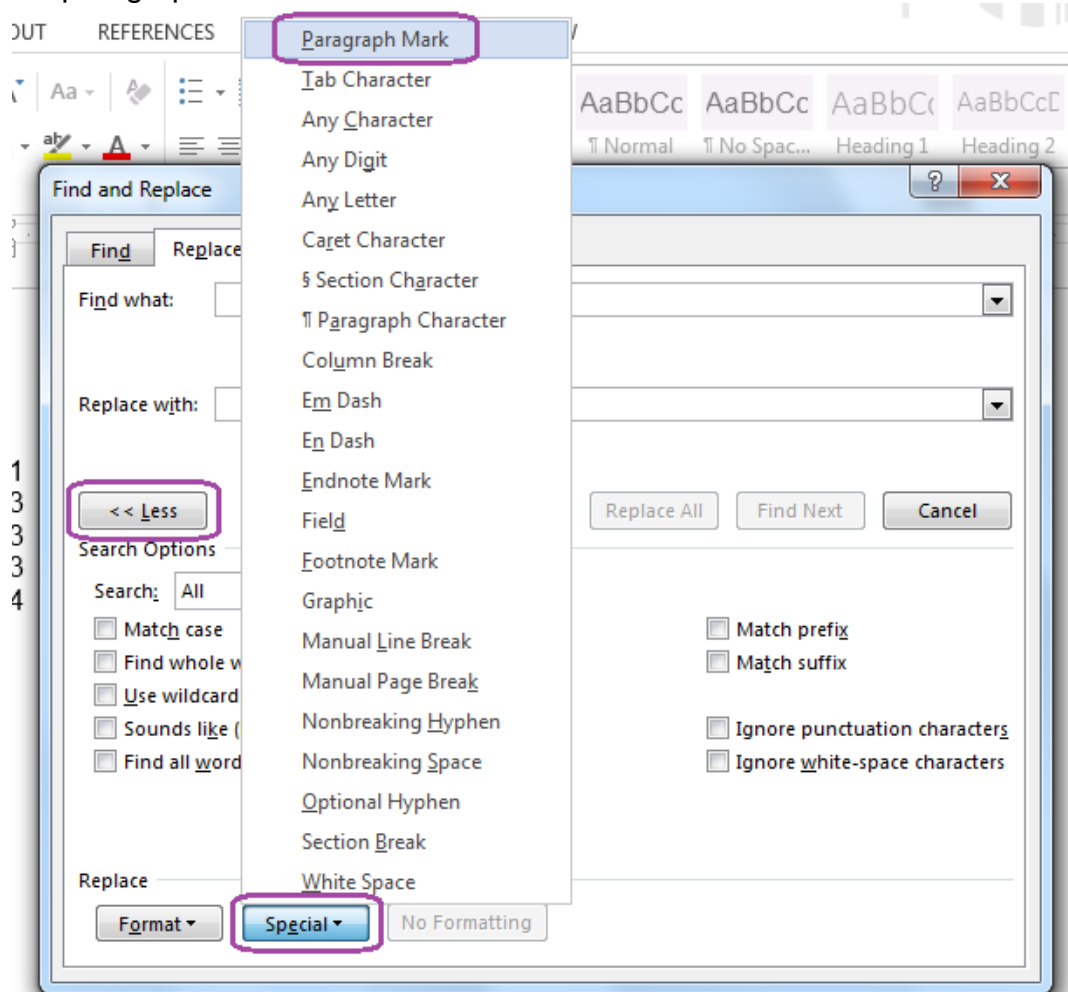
OUT REFERENCES

Aa

AaBbCc AaBbCc AaBbCc AaBbCcD
¶ Normal ¶ No Spac... Heading 1 Heading 2

Find and Replace

?
X

Find Replace

Find what:

Replace with:

1
3
3
3
4

<< Less

Replace All Find Next Cancel

Search Options

Search: All

Match case
Find whole w
Use wildcard
Sounds like (
Find all word

Match prefix
Match suffix

Ignore punctuation characters
Ignore white-space characters

Replace

Format ▾ Special ▾ No Formatting

Paragraph Mark
Tab Character
Any Character
Any Digit
Any Letter
Caret Character
§ Section Character
¶ Paragraph Character
Column Break
Em Dash
En Dash
Endnote Mark
Field
Footnote Mark
Graphic
Manual Line Break
Manual Page Break
Nonbreaking Hyphen
Nonbreaking Space
Optional Hyphen
Section Break
White Space